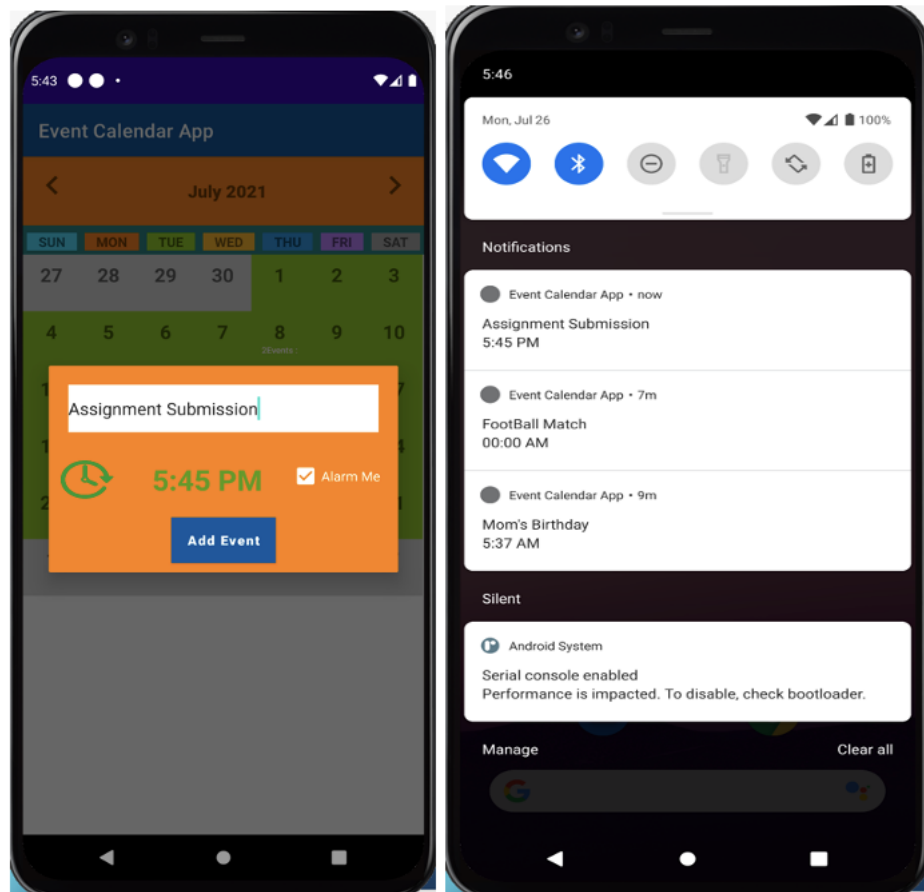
5:43

Event Calendar App

July 2021

SUN MON TUE WED THU FRI SAT

27 28 29 30 1 2 3

4 5 6 7 8 9 10

3Events

Assignment Submission

5:45 PM

Alarm Me

Add Event

5:46

Mon, Jul 26

100%

Notifications

Event Calendar App • now

Assignment Submission
5:45 PM

Event Calendar App • 7m

FootBall Match
00:00 AM

Event Calendar App • 9m

Mom's Birthday
5:37 AM

Silent

Android System

Serial console enabled
Performance is impacted. To disable, check bootloader.

Manage

Clear all